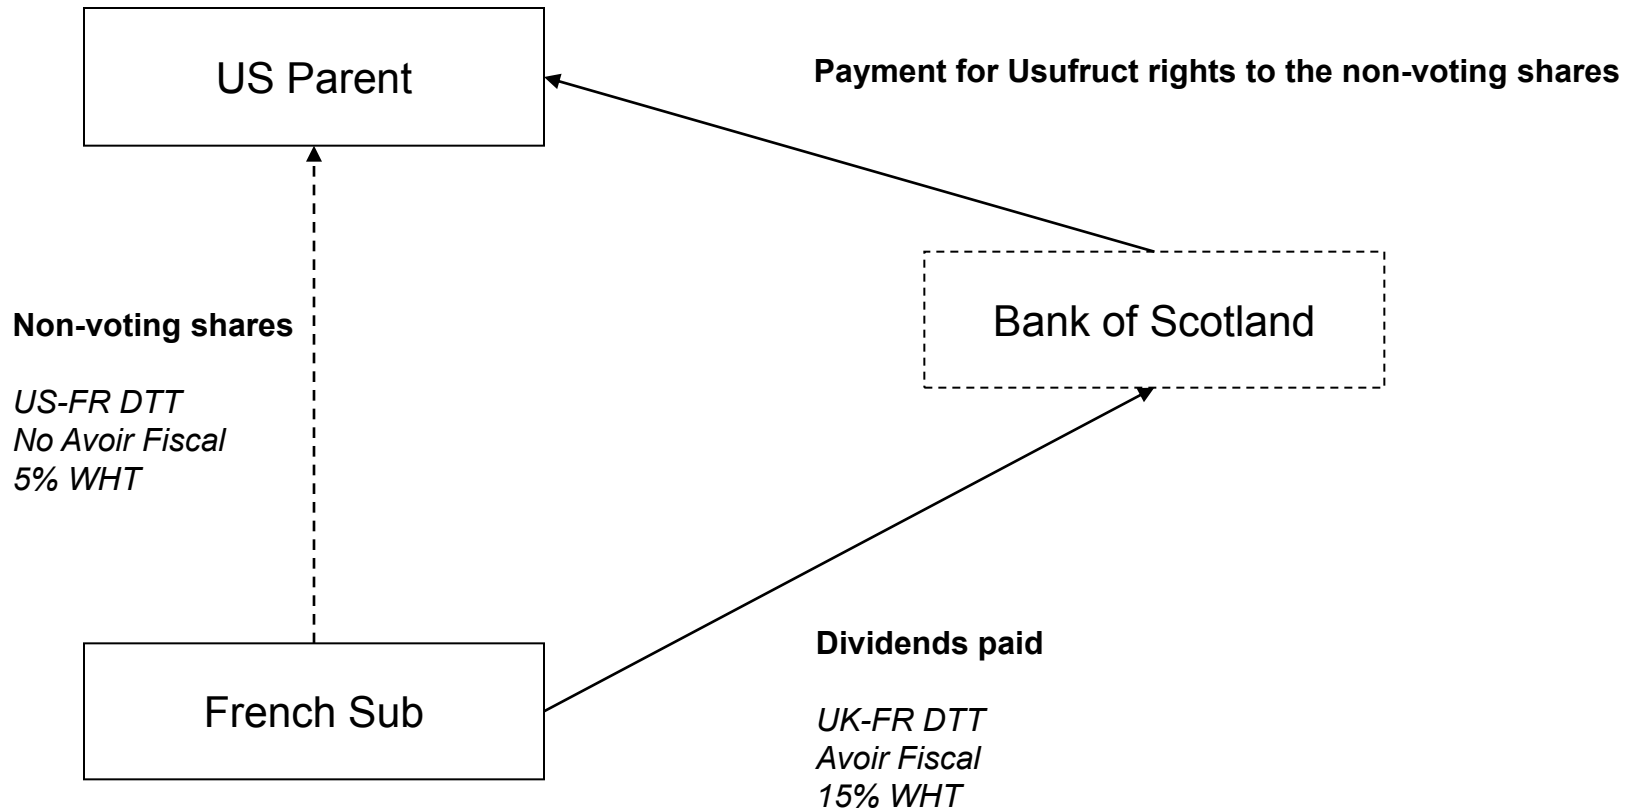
US Parent

Payment for Usufruct rights to the non-voting shares

Bank of Scotland

Non-voting shares

*US-FR DTT*
*No Avoir Fiscal*
*5% WHT*

French Sub

Dividends paid

*UK-FR DTT*
*Avoir Fiscal*
*15% WHT*